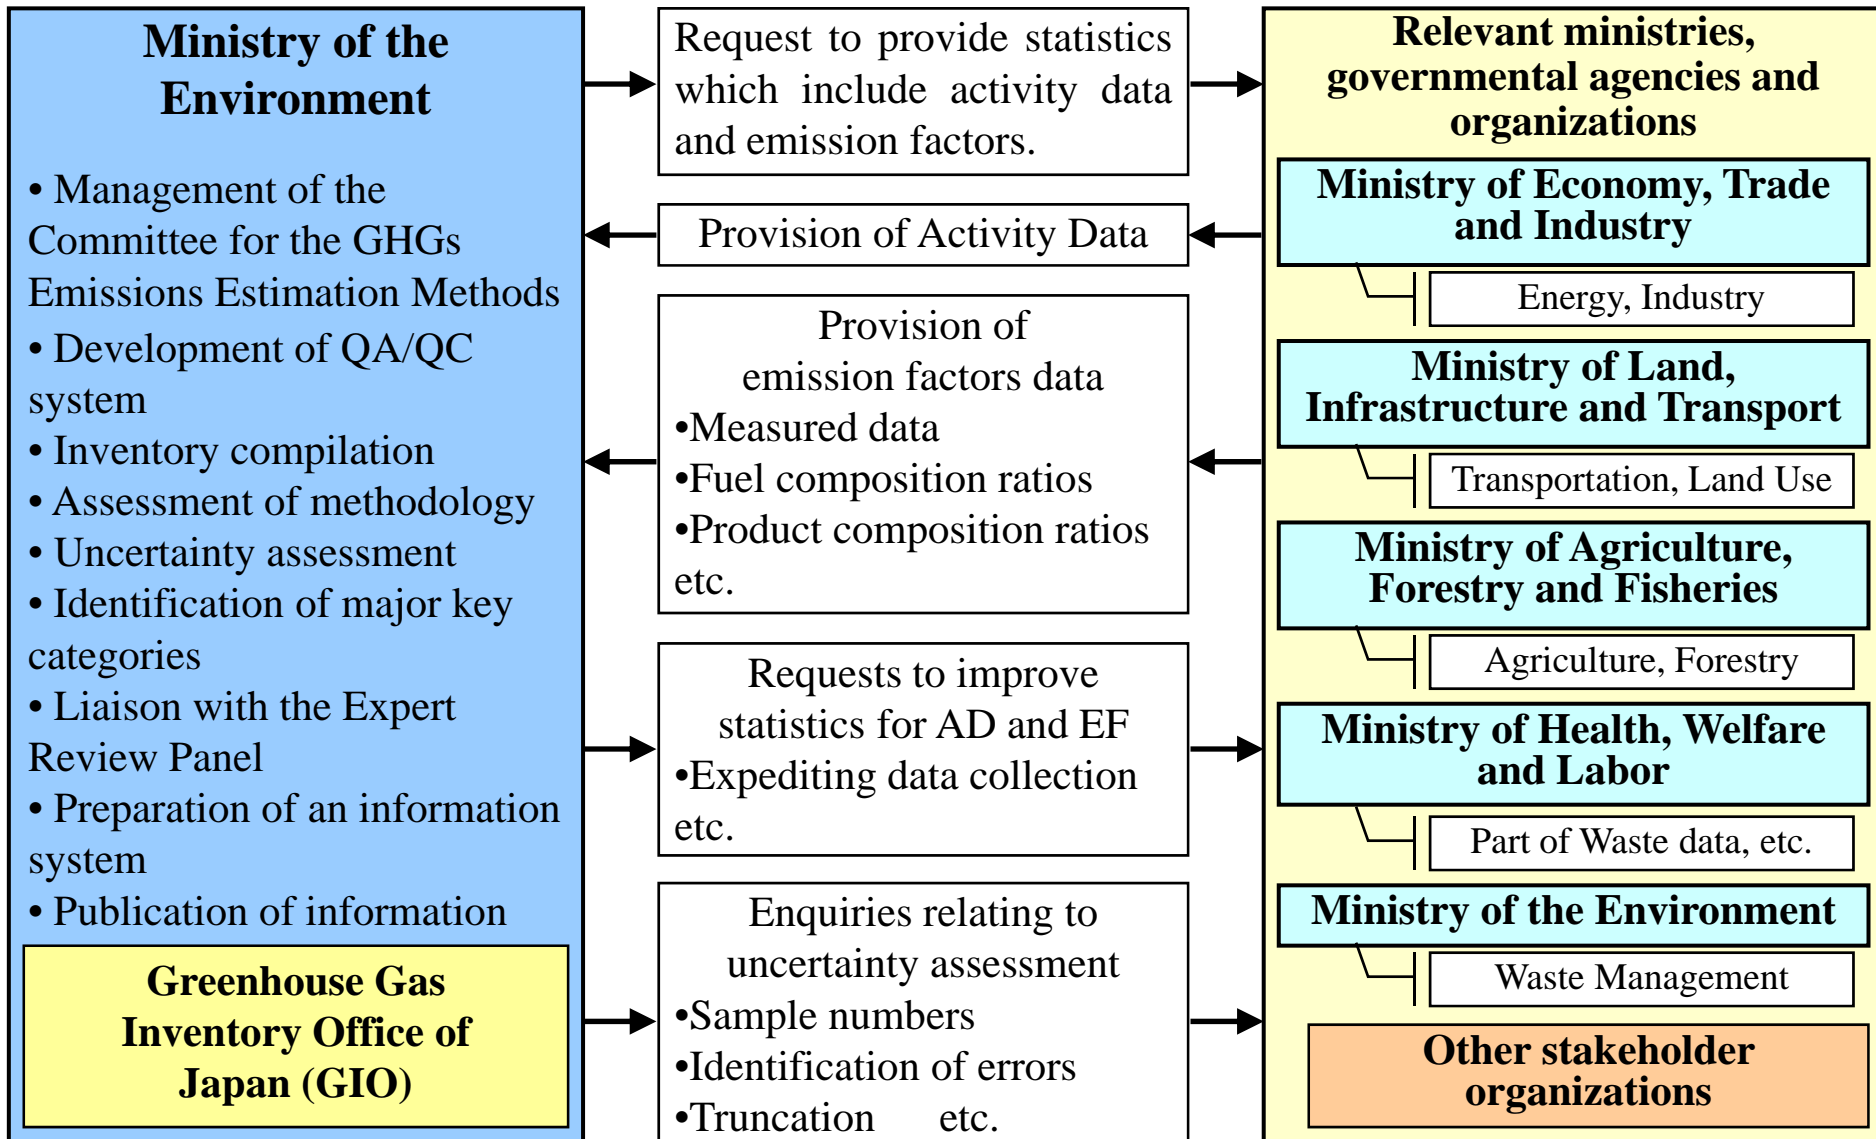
Ministry of the Environment

• Management of the Committee for the GHGs Emissions Estimation Methods
• Development of QA/QC system
• Inventory compilation
• Assessment of methodology
• Uncertainty assessment
• Identification of major key categories
• Liaison with the Expert Review Panel
• Preparation of an information system
• Publication of information

Greenhouse Gas Inventory Office of Japan (GIO)

Request to provide statistics which include activity data and emission factors.

Provision of Activity Data

Provision of emission factors data
•Measured data
•Fuel composition ratios
•Product composition ratios
etc.

Requests to improve statistics for AD and EF
•Expediting data collection
etc.

Enquiries relating to uncertainty assessment
•Sample numbers
•Identification of errors
•Truncation etc.

Relevant ministries, governmental agencies and organizations

Ministry of Economy, Trade and Industry

Energy, Industry

Ministry of Land, Infrastructure and Transport

Transportation, Land Use

Ministry of Agriculture, Forestry and Fisheries

Agriculture, Forestry

Ministry of Health, Welfare and Labor

Part of Waste data, etc.

Ministry of the Environment

Waste Management

Other stakeholder organizations